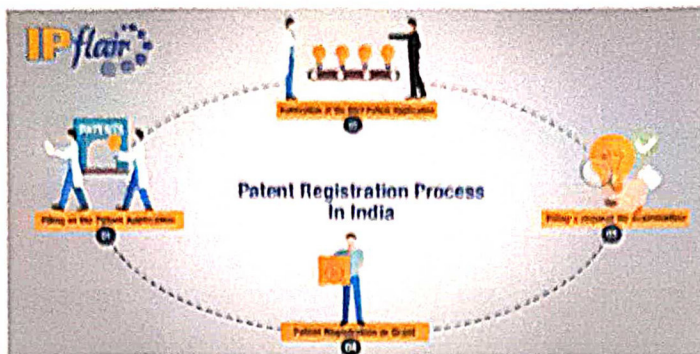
IPflair

PATENTS

Filing of the Patent Application
01

Publication of the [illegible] Patent Application
02

Filing a request for Examination
03

Patent Registration or Grant
04

Patent Registration Process In India